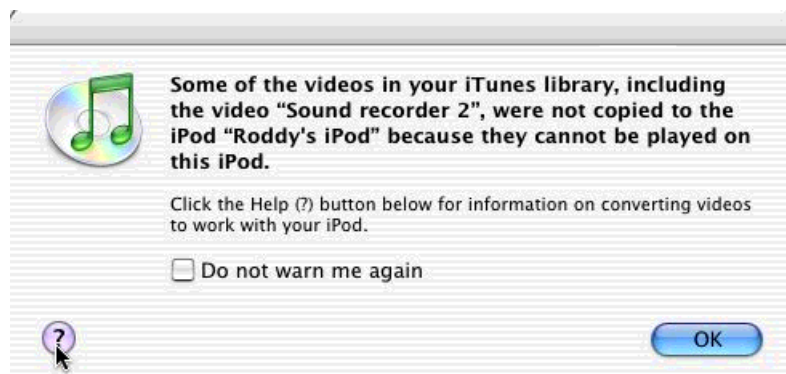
Some of the videos in your iTunes library, including the video “Sound recorder 2”, were not copied to the iPod “Roddy's iPod” because they cannot be played on this iPod.

Click the Help (?) button below for information on converting videos to work with your iPod.

Do not warn me again

?

OK